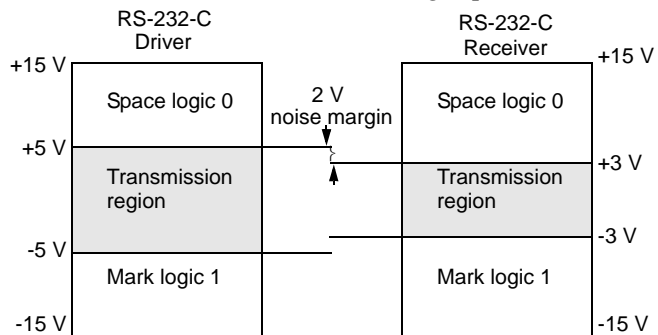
RS-232-C
Driver

+15 V

Space logic 0

+5 V

Transmission region

-5 V

Mark logic 1

-15 V

2 V
noise margin

RS-232-C
Receiver

+15 V

Space logic 0

+3 V

Transmission region

-3 V

Mark logic 1

-15 V